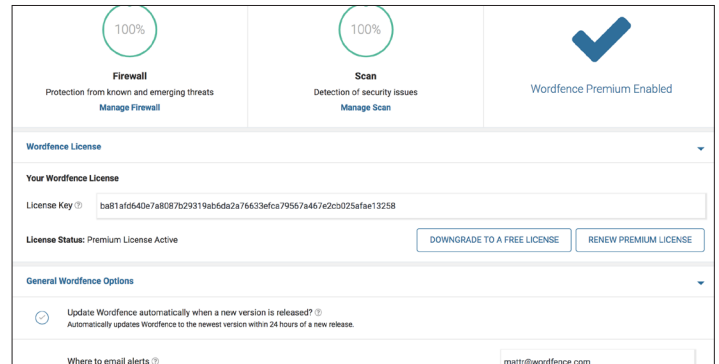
100%

Firewall
Protection from known and emerging threats
Manage Firewall

100%

Scan
Detection of security issues
Manage Scan

Wordfence Premium Enabled

Wordfence License

Your Wordfence License

License Key ⓘ ba81afd640e7a8087b29319ab6da2a76633efca79567a467e2cb025afae13258

License Status: Premium License Active

DOWNGRADE TO A FREE LICENSE

RENEW PREMIUM LICENSE

General Wordfence Options

Update Wordfence automatically when a new version is released? ⓘ
Automatically updates Wordfence to the newest version within 24 hours of a new release.

Where to email alerts ⓘ

mattr@wordfence.com